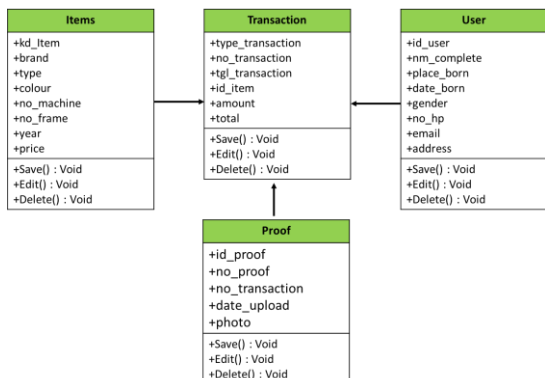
Items
+kd_Item
+brand
+type
+colour
+no_machine
+no_frame
+year
+price
+Save() : Void
+Edit() : Void
+Delete() : Void

Transaction
+type_transaction
+no_transaction
+tgl_transaction
+id_item
+amount
+total
+Save() : Void
+Edit() : Void
+Delete() : Void

User
+id_user
+nm_complete
+place_born
+date_born
+gender
+no_hp
+email
+address
+Save() : Void
+Edit() : Void
+Delete() : Void

Proof
+id_proof
+no_proof
+no_transaction
+date_upload
+photo
+Save() : Void
+Edit() : Void
+Delete() : Void